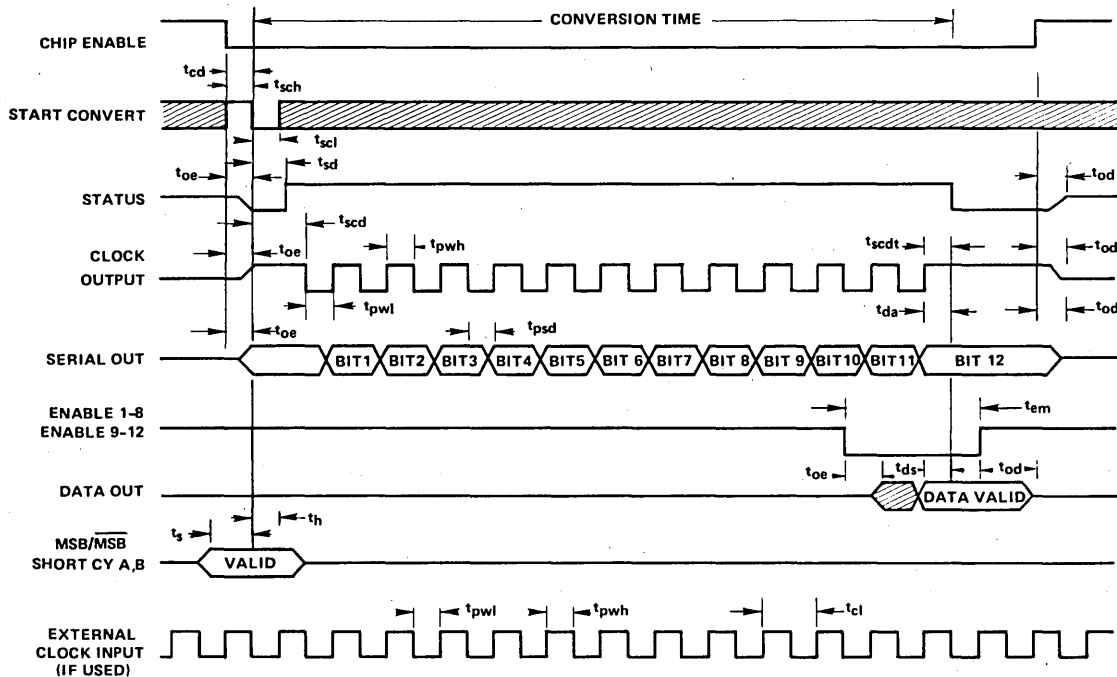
CONVERSION TIME

CHIP ENABLE

$t_{cd}$

$t_{sch}$

START CONVERT

$t_{scl}$

$t_{oe}$

$t_{sd}$

STATUS

$t_{od}$

$t_{scd}$

$t_{pwh}$

$t_{scdt}$

CLOCK OUTPUT

$t_{oe}$

$t_{od}$

$t_{pwl}$

$t_{da}$

$t_{od}$

$t_{oe}$

$t_{psd}$

SERIAL OUT

BIT1 BIT2 BIT3 BIT4 BIT5 BIT 6 BIT7 BIT 8 BIT 9 BIT10 BIT11 BIT 12

ENABLE 1-8
ENABLE 9-12

$t_{em}$

$t_{oe}$

$t_{ds}$

$t_{od}$

DATA OUT

DATA VALID

$t_s$

$t_h$

MSB/$\overline{MSB}$
SHORT CY A,B

VALID

$t_{pwl}$

$t_{pwh}$

$t_{cl}$

EXTERNAL CLOCK INPUT (IF USED)